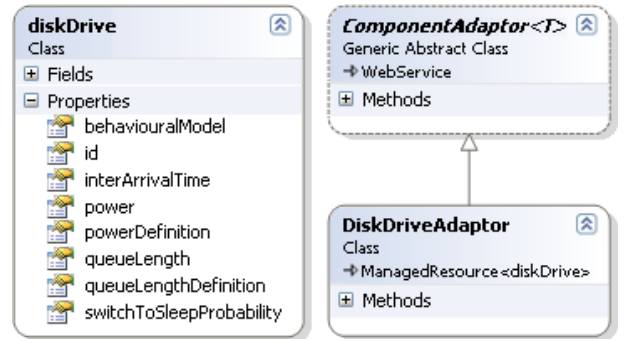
diskDrive
Class

Fields

Properties

behaviouralModel

id

interArrivalTime

power

powerDefinition

queueLength

queueLengthDefinition

switchToSleepProbability

ComponentAdaptor<T>
Generic Abstract Class
WebService

Methods

DiskDriveAdaptor
Class
ManagedResource<diskDrive>

Methods